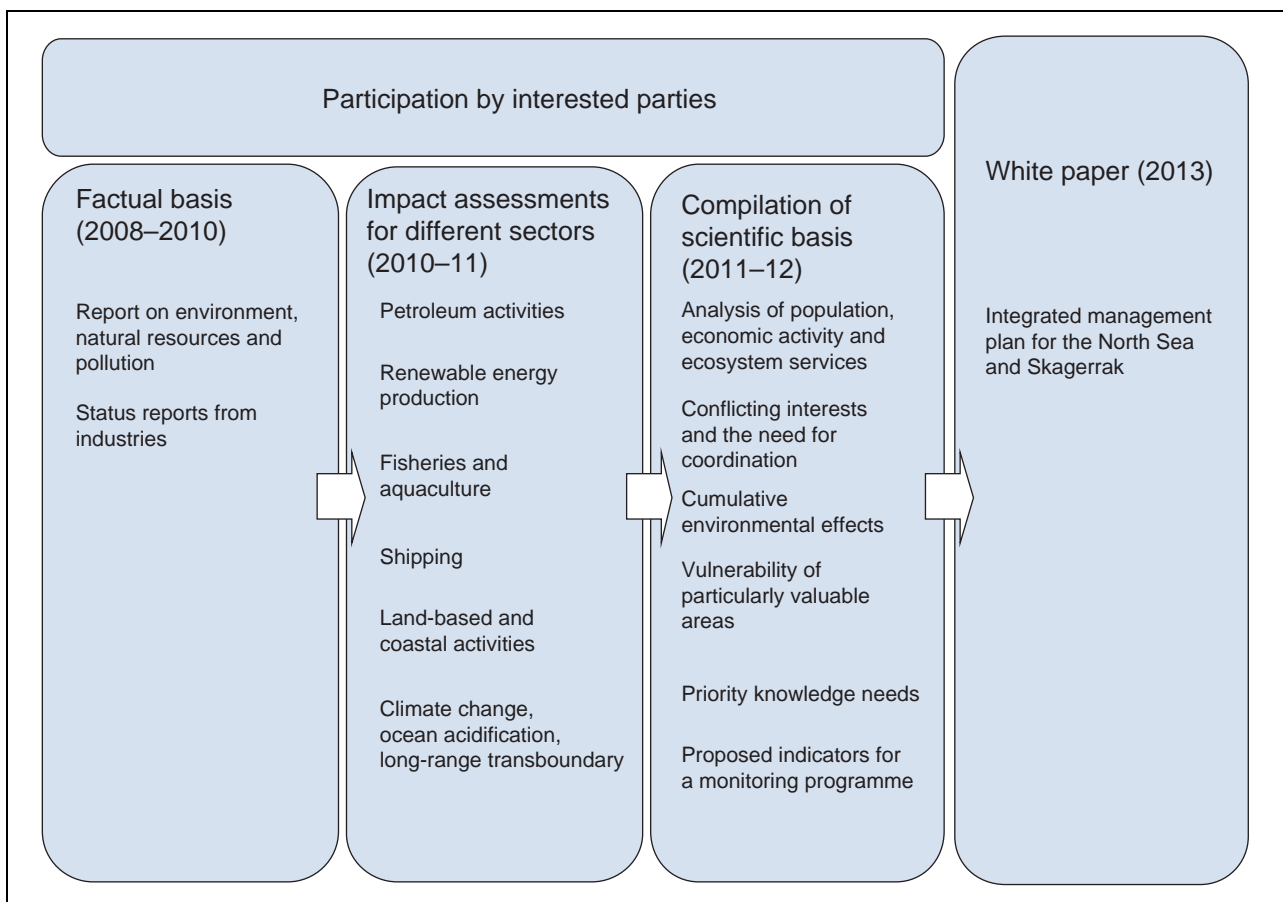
Participation by interested parties

Factual basis (2008–2010)

Report on environment, natural resources and pollution

Status reports from industries

Impact assessments for different sectors (2010–11)

Petroleum activities

Renewable energy production

Fisheries and aquaculture

Shipping

Land-based and coastal activities

Climate change, ocean acidification, long-range transboundary

Compilation of scientific basis (2011–12)

Analysis of population, economic activity and ecosystem services

Conflicting interests and the need for coordination

Cumulative environmental effects

Vulnerability of particularly valuable areas

Priority knowledge needs

Proposed indicators for a monitoring programme

White paper (2013)

Integrated management plan for the North Sea and Skagerrak